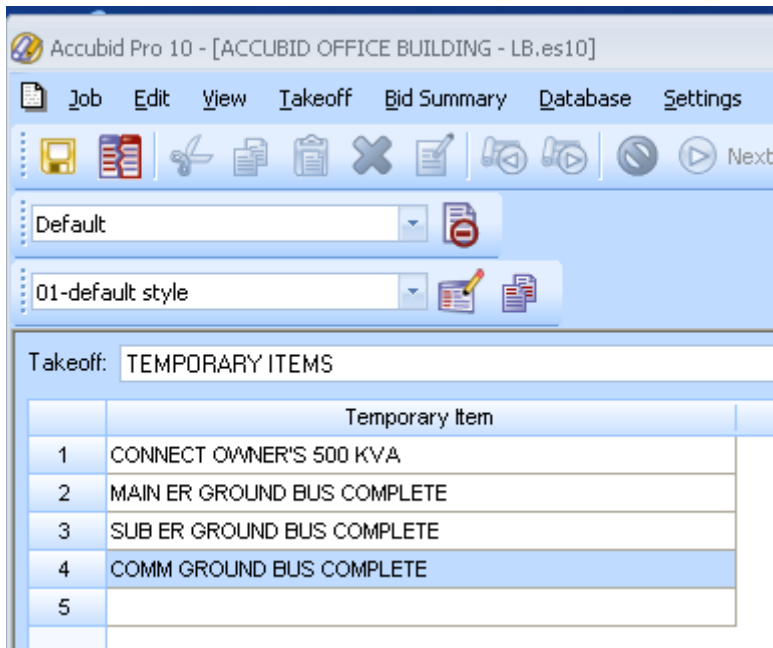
Accubid Pro 10 - [ACCUBID OFFICE BUILDING - LB.es10]

Job Edit View Takeoff Bid Summary Database Settings

Next

Default

01-default style

Takeoff: TEMPORARY ITEMS

| | Temporary Item |
|---|---|
| 1 | CONNECT OWNER'S 500 KVA |
| 2 | MAIN ER GROUND BUS COMPLETE |
| 3 | SUB ER GROUND BUS COMPLETE |
| 4 | COMM GROUND BUS COMPLETE |
| 5 | |